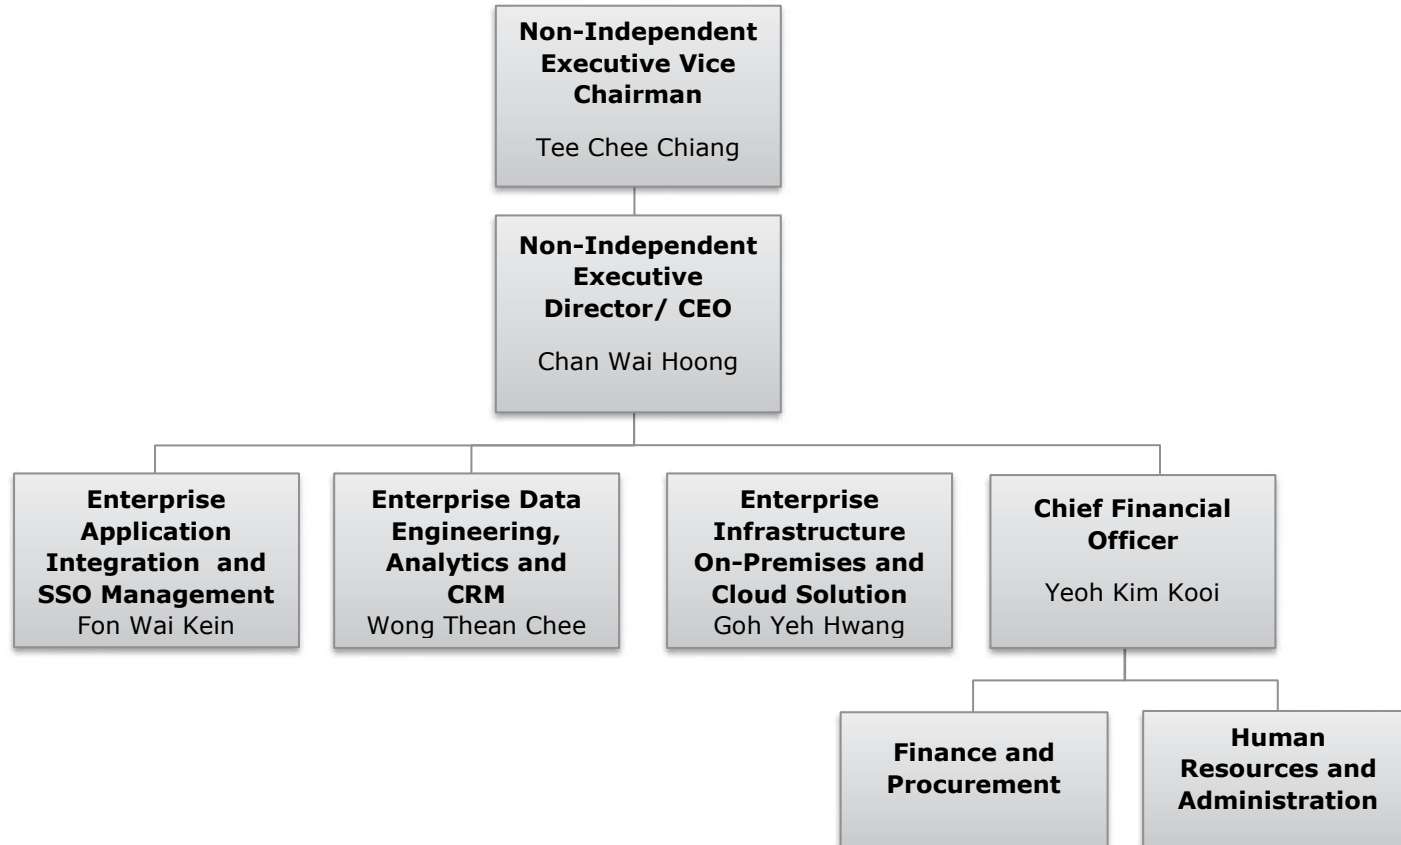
Non-Independent Executive Vice Chairman

Tee Chee Chiang

Non-Independent Executive Director/ CEO

Chan Wai Hoong

Enterprise Application Integration and SSO Management
Fon Wai Kein

Enterprise Data Engineering, Analytics and CRM
Wong Thean Chee

Enterprise Infrastructure On-Premises and Cloud Solution
Goh Yeh Hwang

Chief Financial Officer

Yeoh Kim Kooi

Finance and Procurement

Human Resources and Administration